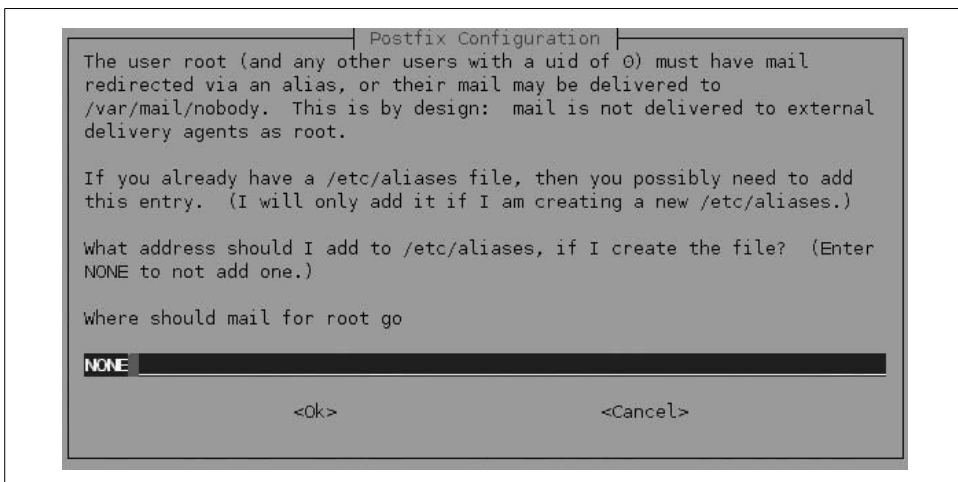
Postfix Configuration

The user root (and any other users with a uid of 0) must have mail redirected via an alias, or their mail may be delivered to /var/mail/nobody. This is by design: mail is not delivered to external delivery agents as root.

If you already have a /etc/aliases file, then you possibly need to add this entry. (I will only add it if I am creating a new /etc/aliases.)

What address should I add to /etc/aliases, if I create the file? (Enter NONE to not add one.)

Where should mail for root go

NONE

<Ok> <Cancel>